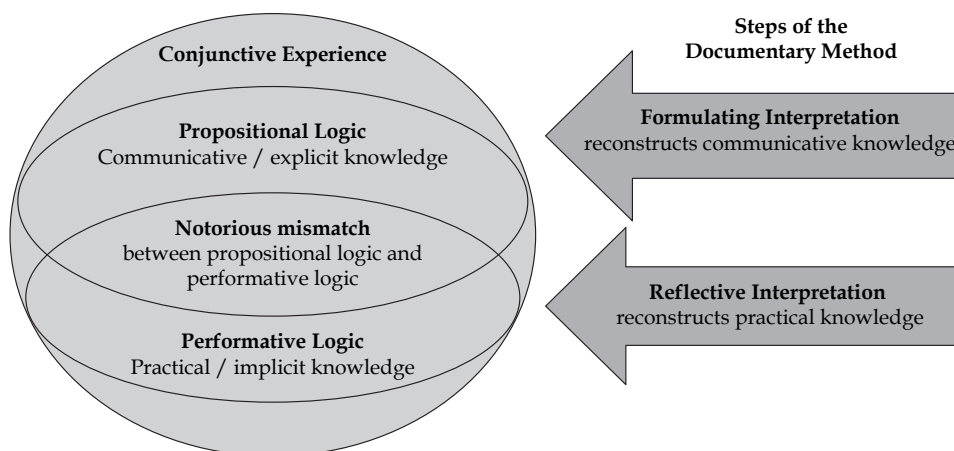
Conjunctive Experience

Propositional Logic
Communicative / explicit knowledge

Notorious mismatch
between propositional logic and performative logic

Performative Logic
Practical / implicit knowledge

Steps of the
Documentary Method

Formulating Interpretation
reconstructs communicative knowledge

Reflective Interpretation
reconstructs practical knowledge